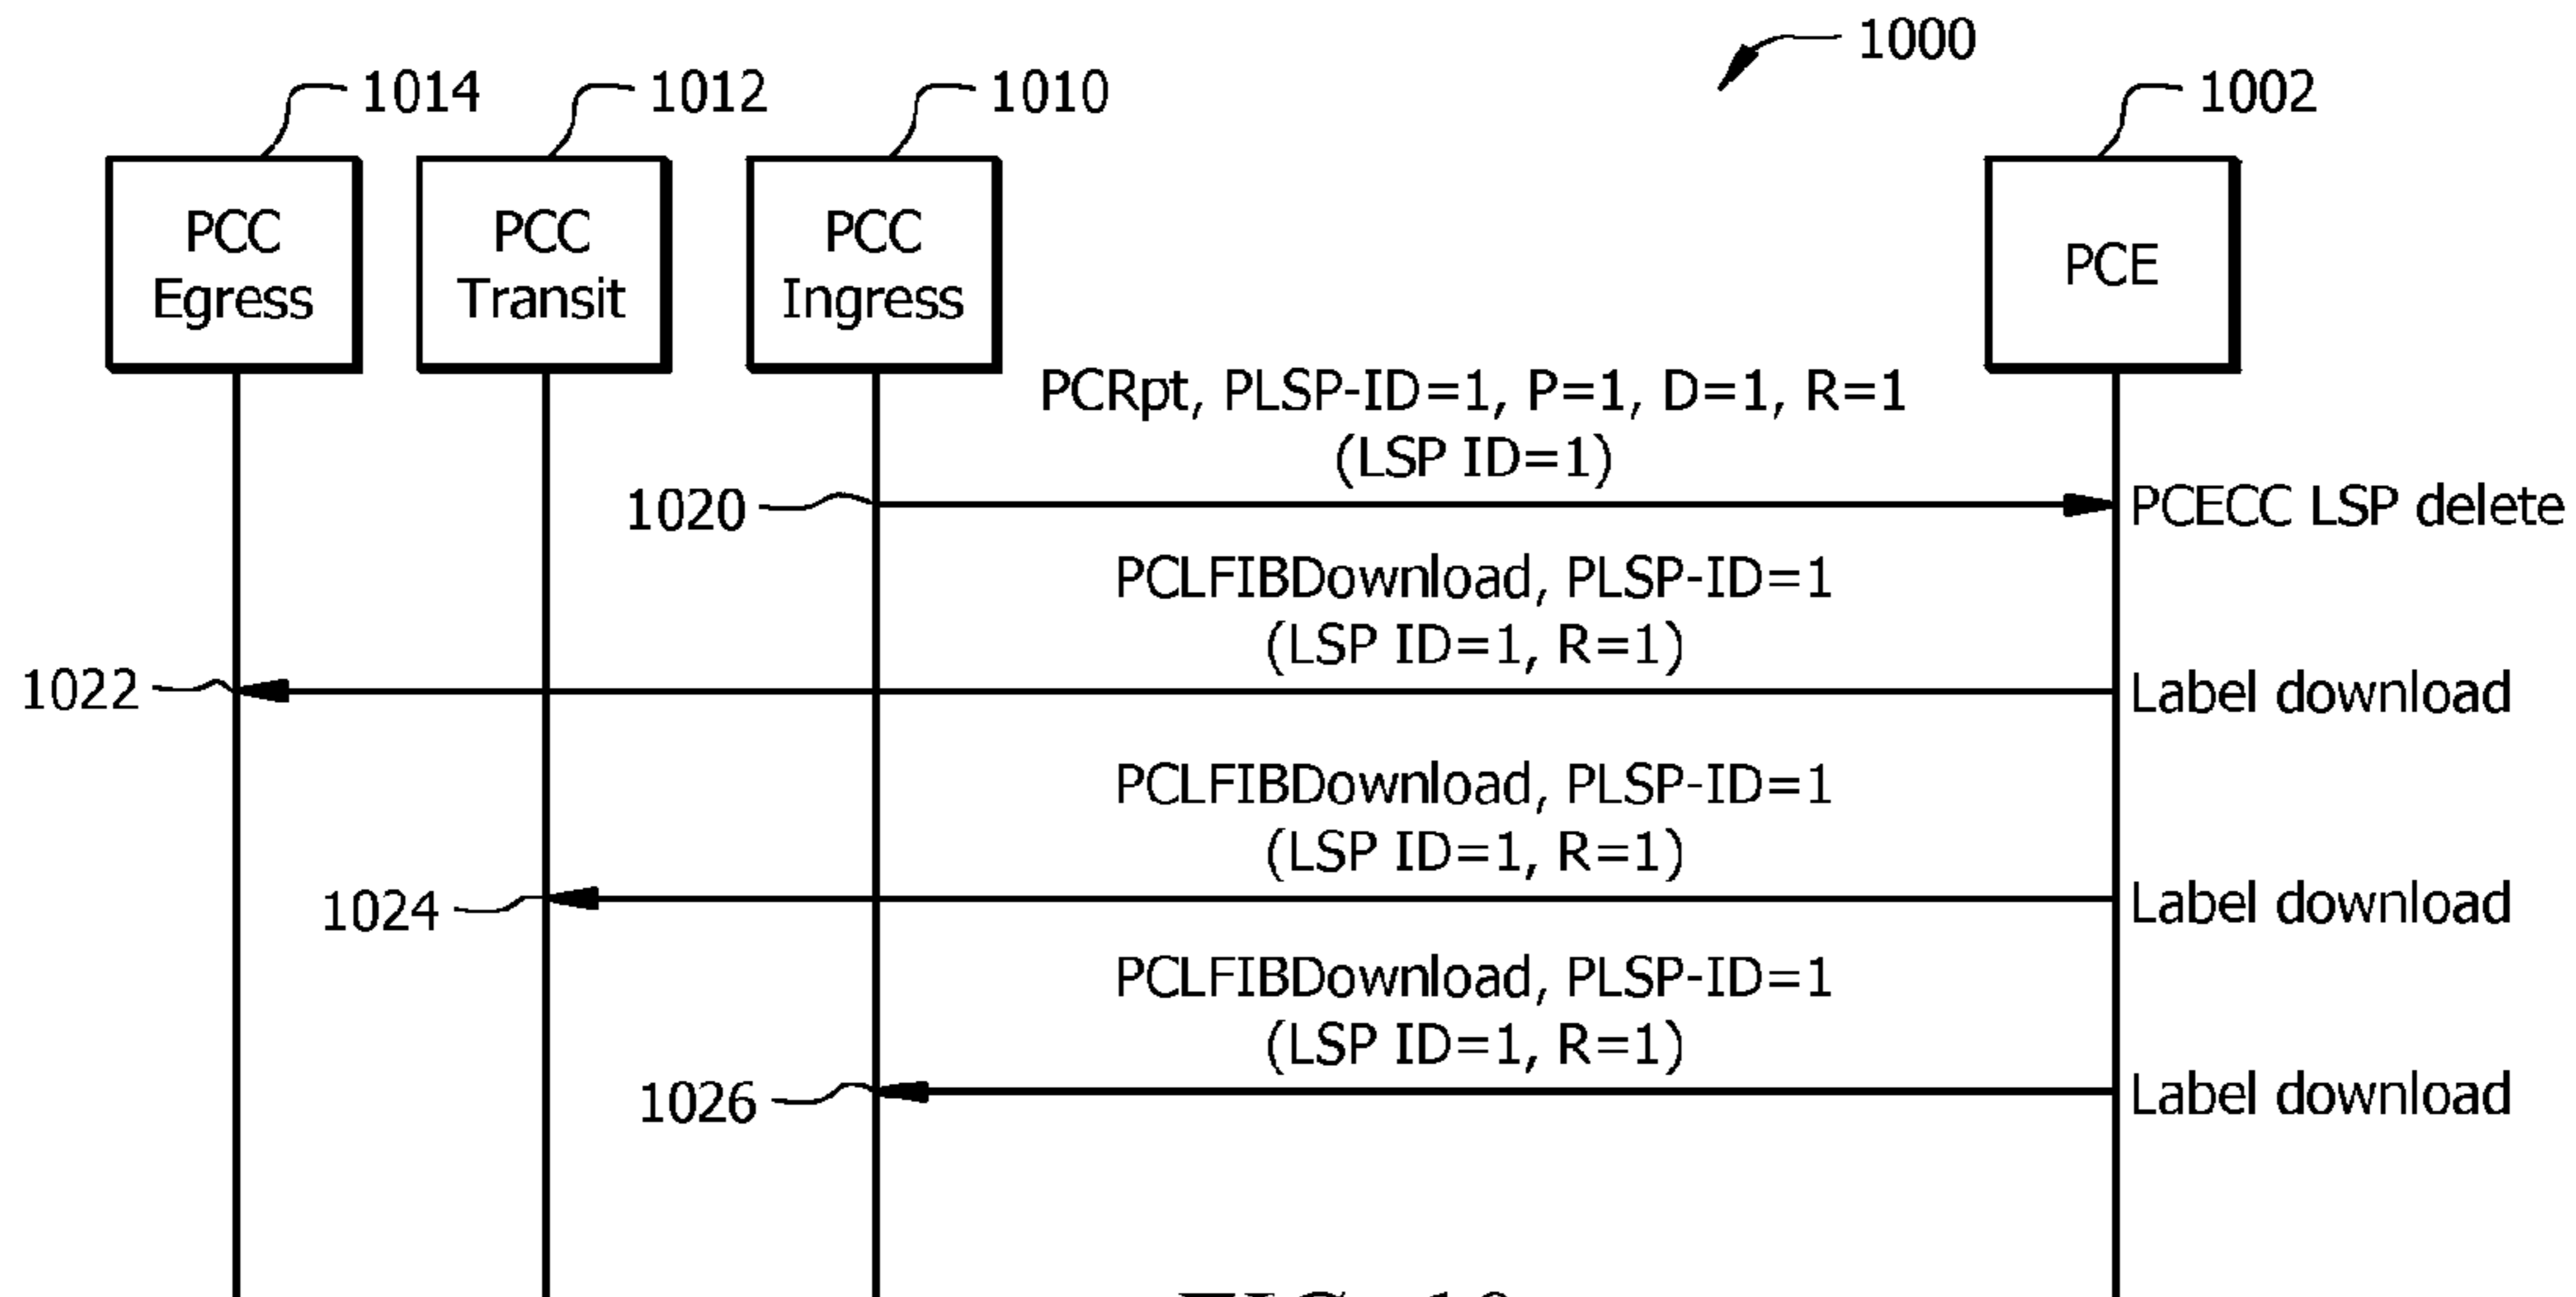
1000

1014 1012 1010 1002

PCC Egress

PCC Transit

PCC Ingress

PCE

PCRpt, PLSP-ID=1, P=1, D=1, R=1 (LSP ID=1)

1020

PCECC LSP delete

PCLFIBDownload, PLSP-ID=1 (LSP ID=1, R=1)

1022

Label download

PCLFIBDownload, PLSP-ID=1 (LSP ID=1, R=1)

1024

Label download

PCLFIBDownload, PLSP-ID=1 (LSP ID=1, R=1)

1026

Label download

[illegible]